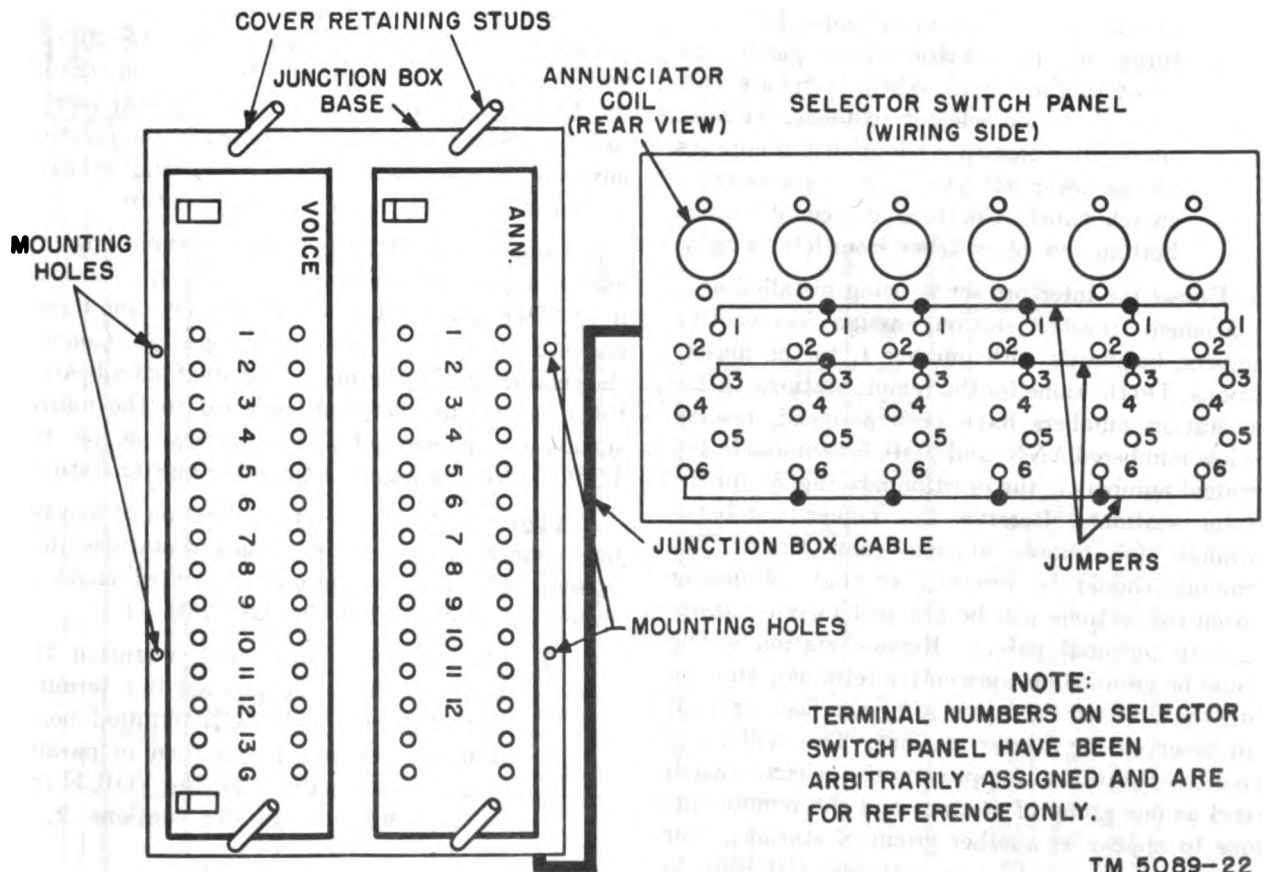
COVER RETAINING STUDS

JUNCTION BOX BASE

ANNUNCIATOR COIL (REAR VIEW)

SELECTOR SWITCH PANEL (WIRING SIDE)

MOUNTING HOLES

VOICE

1 2 3 4 5 6 7 8 9 10 11 12 13 G

ANN.

1 2 3 4 5 6 7 8 9 10 11 12

1 2 3 4 5 6

1 2 3 4 5 6

1 2 3 4 5 6

1 2 3 4 5 6

1 2 3 4 5 6

1 2 3 4 5 6

JUNCTION BOX CABLE

JUMPERS

MOUNTING HOLES

NOTE:
TERMINAL NUMBERS ON SELECTOR SWITCH PANEL HAVE BEEN ARBITRARILY ASSIGNED AND ARE FOR REFERENCE ONLY.

TM 5089-22